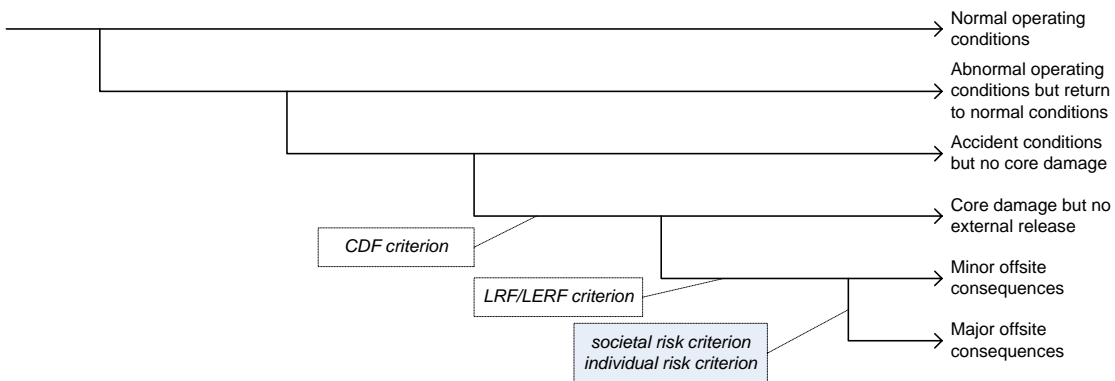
Normal operating conditions

Abnormal operating conditions but return to normal conditions

Accident conditions but no core damage

Core damage but no external release

Minor offsite consequences

Major offsite consequences

CDF criterion

LRF/LERF criterion

societal risk criterion
individual risk criterion